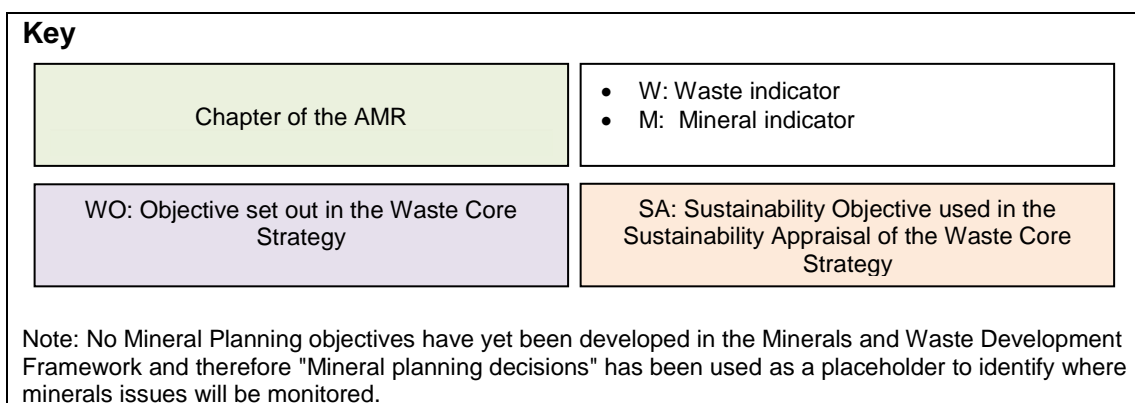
Key

Chapter of the AMR

- W: Waste indicator
- M: Mineral indicator

WO: Objective set out in the Waste Core Strategy

SA: Sustainability Objective used in the Sustainability Appraisal of the Waste Core Strategy

Note: No Mineral Planning objectives have yet been developed in the Minerals and Waste Development Framework and therefore "Mineral planning decisions" has been used as a placeholder to identify where minerals issues will be monitored.